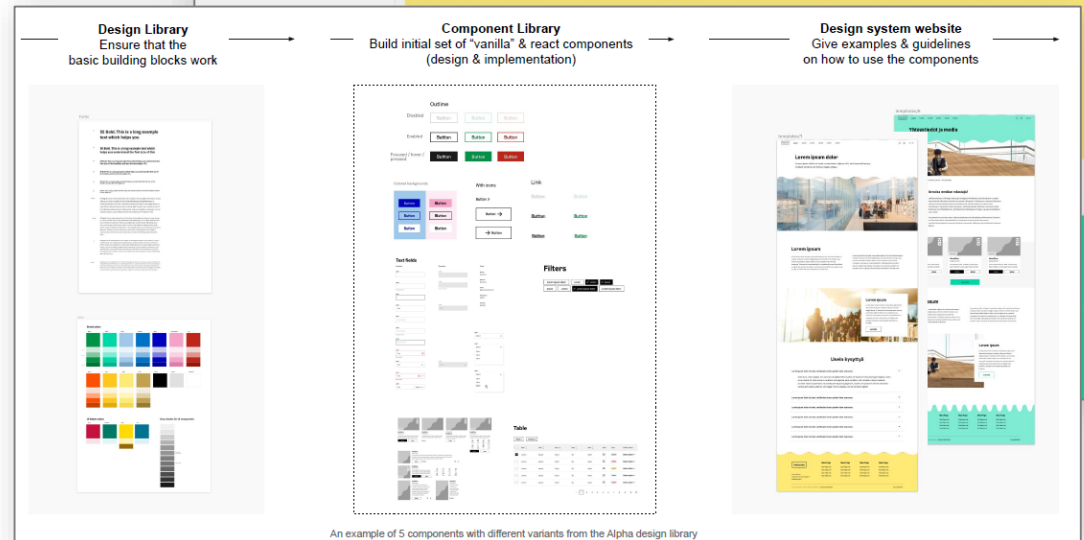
Design Library
Ensure that the basic building blocks work

Component Library
Build initial set of "vanilla" & react components (design & implementation)

Design system website
Give examples & guidelines on how to use the components

32 Bold. This is a long example text which helps you

Outline

Disabled
Button
Button
Button

Enabled
Button
Button
Button

Pressed / Hover / pressed
Button
Button
Button

Colored backgrounds
Button
Button
Button
Button
Button
Button

With icons
Button
Button
Button

Link
Button
Button
Button
Button
Button
Button

Text fields

Filters

Table

Lorem ipsum dolor

Lorem ipsum

Lorem ipsum

Usein kysyttyä

Tilaustiedot ja media

An example of 5 components with different variants from the Alpha design library